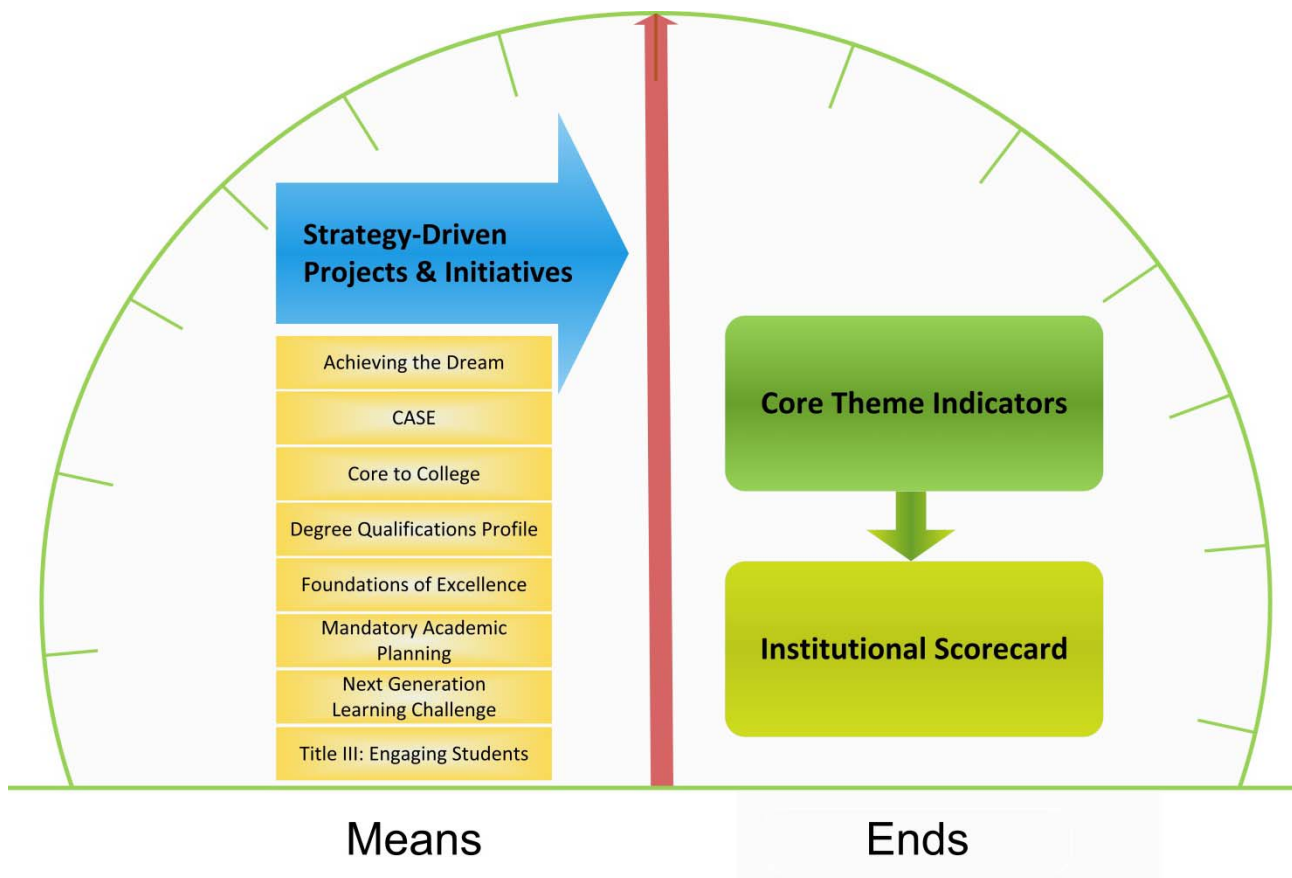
Strategy-Driven Projects & Initiatives

Achieving the Dream

CASE

Core to College

Degree Qualifications Profile

Foundations of Excellence

Mandatory Academic Planning

Next Generation Learning Challenge

Title III: Engaging Students

Core Theme Indicators

Institutional Scorecard

Means

Ends